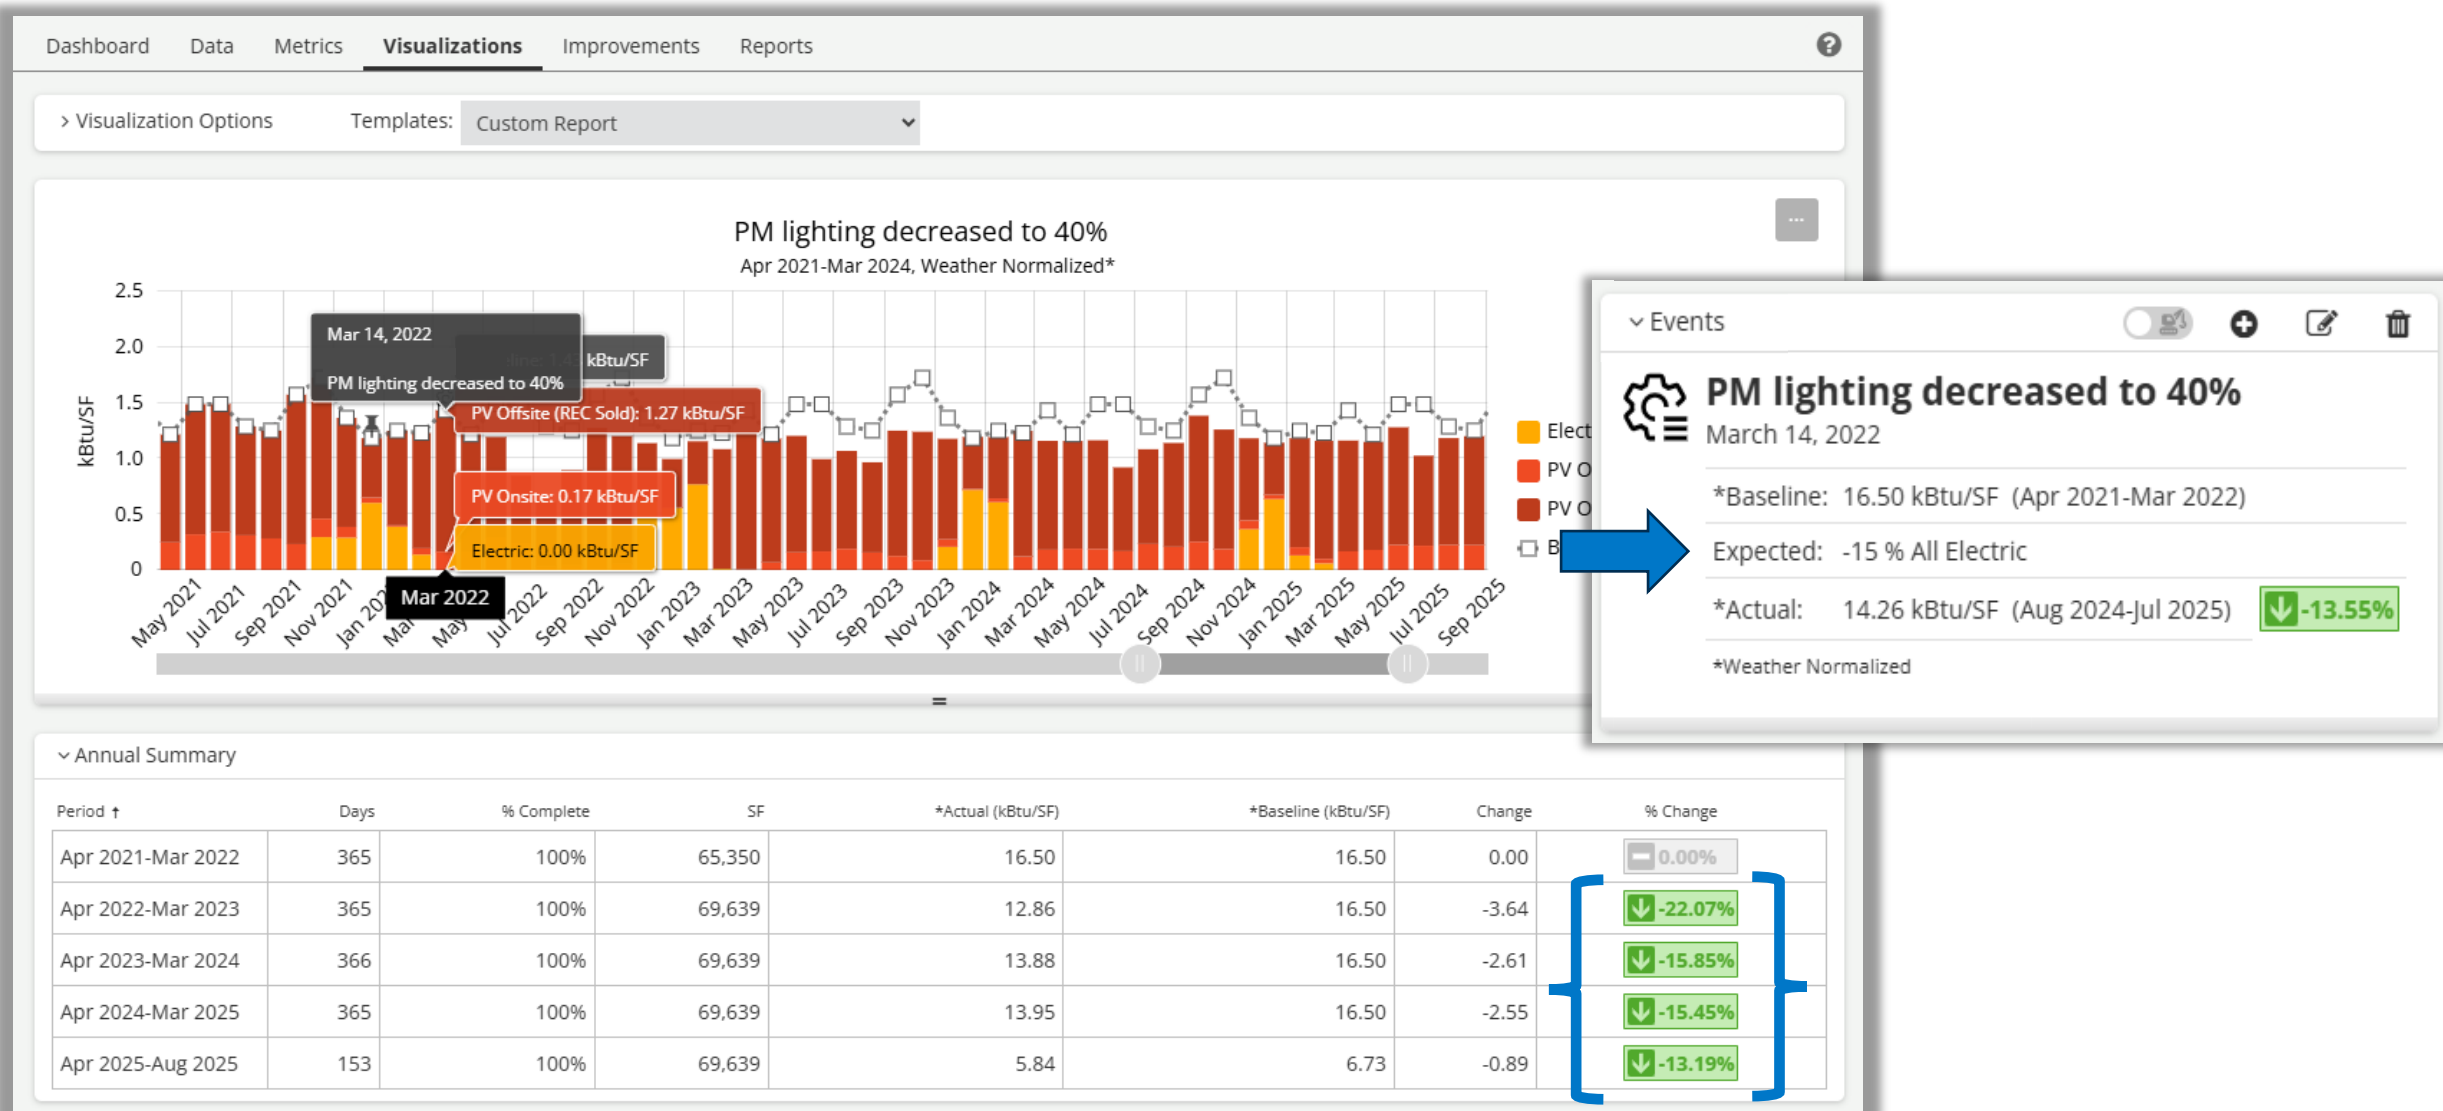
Dashboard Data Metrics Visualizations Improvements Reports

› Visualization Options Templates: Custom Report

PM lighting decreased to 40%
Apr 2021-Mar 2024, Weather Normalized*

2.5
2.0
1.5
1.0
0.5
0
kBtu/SF

Mar 14, 2022
PM lighting decreased to 40%
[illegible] kBtu/SF
PV Offsite (REC Sold): 1.27 kBtu/SF
PV Onsite: 0.17 kBtu/SF
Electric: 0.00 kBtu/SF
Mar 2022

May 2021 Jul 2021 Sep 2021 Nov 2021 Jan 20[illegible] Ma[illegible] May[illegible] Jul 2022 Sep 2022 Nov 2022 Jan 2023 Mar 2023 May 2023 Jul 2023 Sep 2023 Nov 2023 Jan 2024 Mar 2024 May 2024 Jul 2024 Sep 2024 Nov 2024 Jan 2025 Mar 2025 May 2025 Jul 2025 Sep 2025

Elect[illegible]
PV O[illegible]
PV O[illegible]
B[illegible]

Events

PM lighting decreased to 40%
March 14, 2022

*Baseline: 16.50 kBtu/SF (Apr 2021-Mar 2022)
Expected: -15 % All Electric
*Actual: 14.26 kBtu/SF (Aug 2024-Jul 2025) -13.55%
*Weather Normalized

Annual Summary

| Period ↑ | Days | % Complete | SF | *Actual (kBtu/SF) | *Baseline (kBtu/SF) | Change | % Change |
|---|---|---|---|---|---|---|---|
| Apr 2021-Mar 2022 | 365 | 100% | 65,350 | 16.50 | 16.50 | 0.00 | 0.00% |
| Apr 2022-Mar 2023 | 365 | 100% | 69,639 | 12.86 | 16.50 | -3.64 | -22.07% |
| Apr 2023-Mar 2024 | 366 | 100% | 69,639 | 13.88 | 16.50 | -2.61 | -15.85% |
| Apr 2024-Mar 2025 | 365 | 100% | 69,639 | 13.95 | 16.50 | -2.55 | -15.45% |
| Apr 2025-Aug 2025 | 153 | 100% | 69,639 | 5.84 | 6.73 | -0.89 | -13.19% |